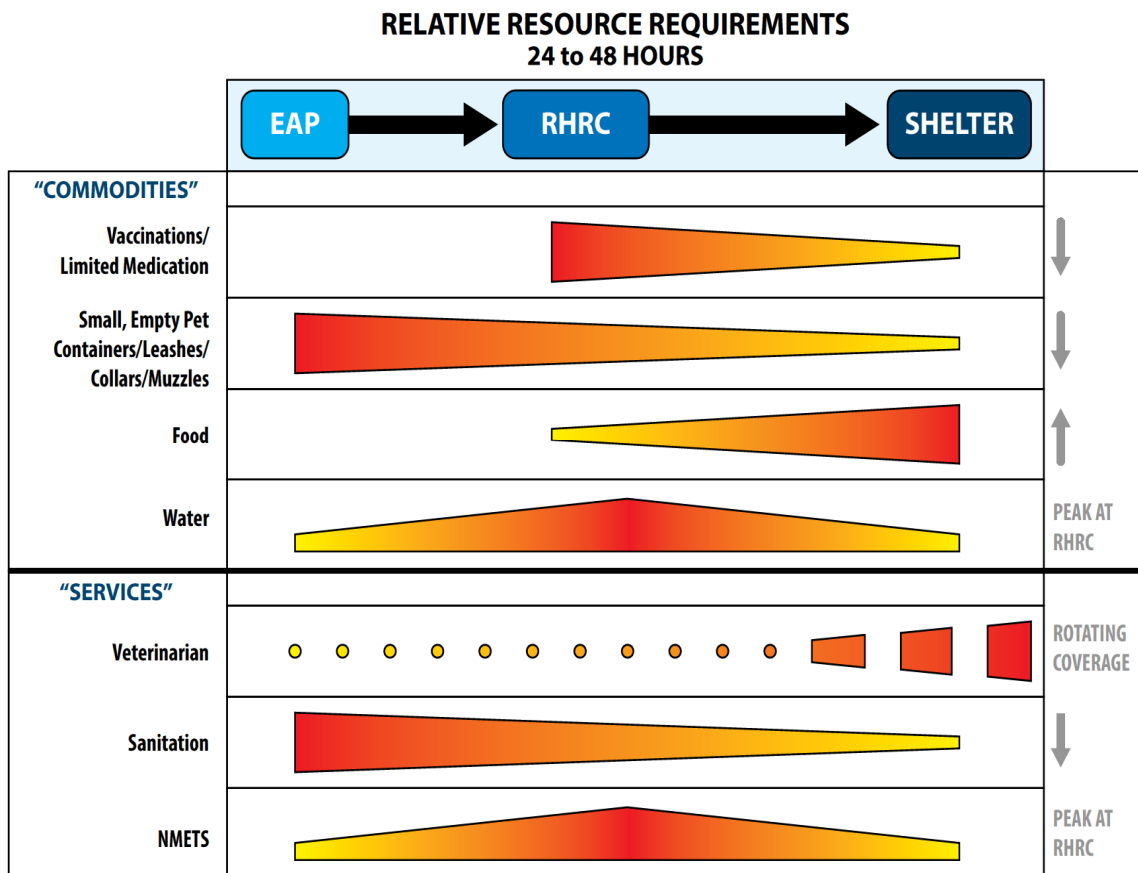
RELATIVE RESOURCE REQUIREMENTS
24 to 48 HOURS

EAP
RHRC
SHELTER

"COMMODITIES"

Vaccinations/ Limited Medication

Small, Empty Pet Containers/Leashes/ Collars/Muzzles

Food

Water

PEAK AT RHRC

"SERVICES"

Veterinarian

ROTATING COVERAGE

Sanitation

NMETS

PEAK AT RHRC